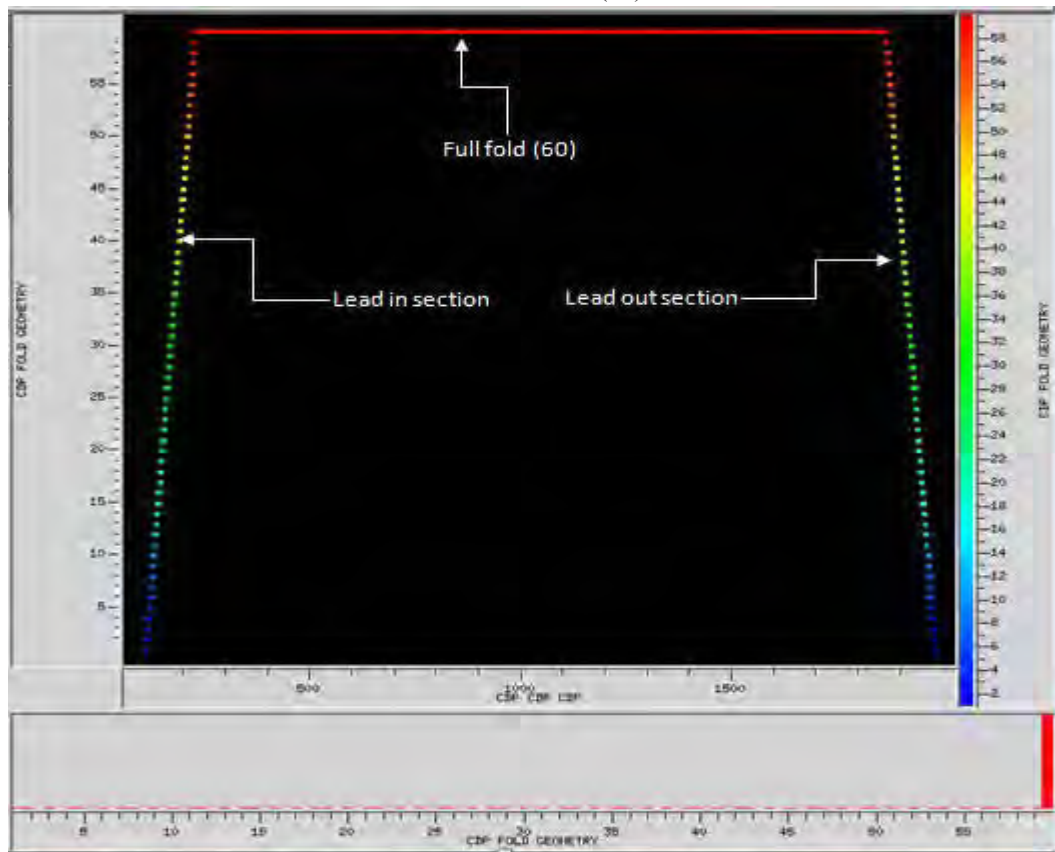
Full fold (60)

Lead in section

Lead out section

CDP FOLD GEOMETRY

55
50
45
40
35
30
25
20
15
10
5

58
56
54
52
50
48
46
44
42
40
38
36
34
32
30
28
26
24
22
20
18
16
14
12
10
8
6
4
2

CDP FOLD GEOMETRY

500
1000
1500
CDP CDP CDP

5
10
15
20
25
30
35
40
45
50
55
CDP FOLD GEOMETRY